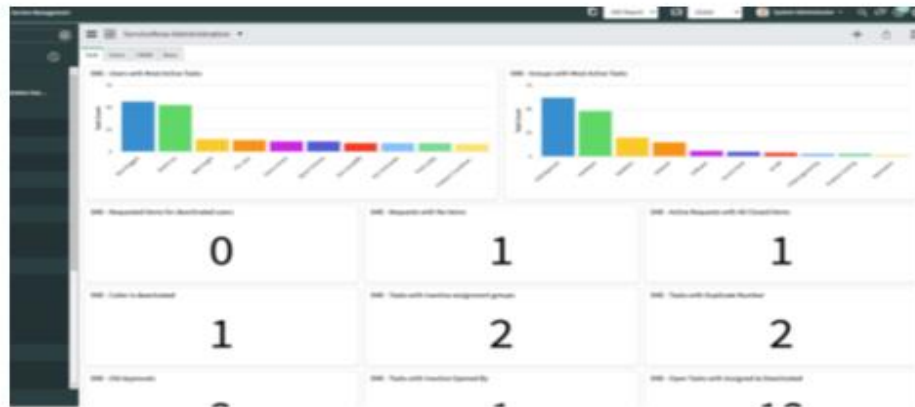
Service Management

ServiceNow Administration

SMI - Users with Most Active Tasks

SMI - Groups with Most Active Tasks

SMI - Requested Items for deactivated users

0

SMI - Requests with No Items

1

SMI - Active Requests with All Closed Items

1

SMI - Caller is deactivated

1

SMI - Tasks with inactive assignment groups

2

SMI - Tasks with Duplicate Number

2

SMI - Old Approvals

SMI - Tasks with inactive Opened By

SMI - Open Tasks with Assigned to Deactivated